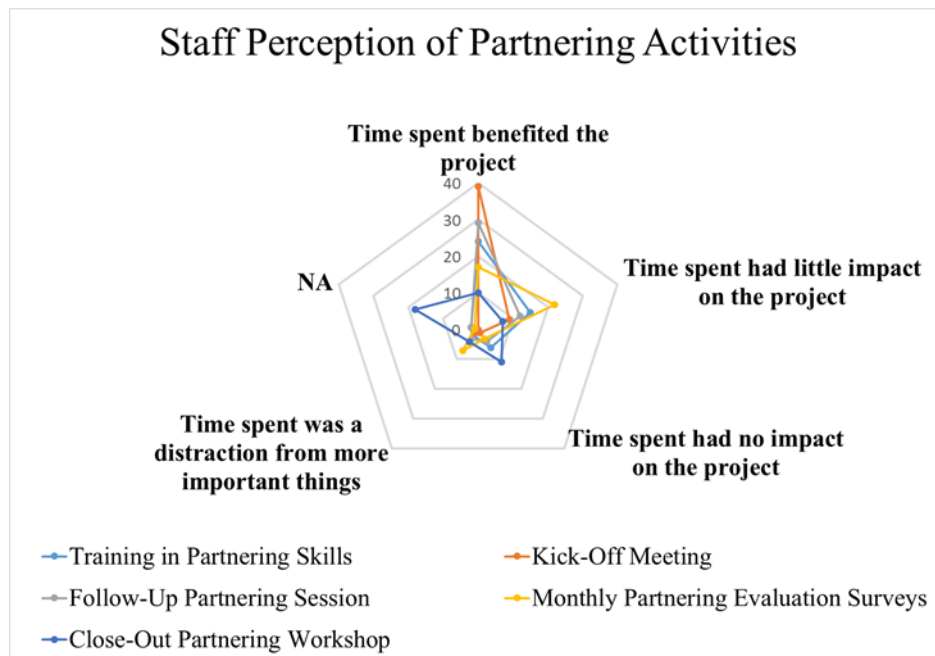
Staff Perception of Partnering Activities

Time spent benefited the project

40

30

20

10

0

Time spent had little impact on the project

Time spent had no impact on the project

Time spent was a distraction from more important things

NA

Training in Partnering Skills

Kick-Off Meeting

Follow-Up Partnering Session

Monthly Partnering Evaluation Surveys

Close-Out Partnering Workshop